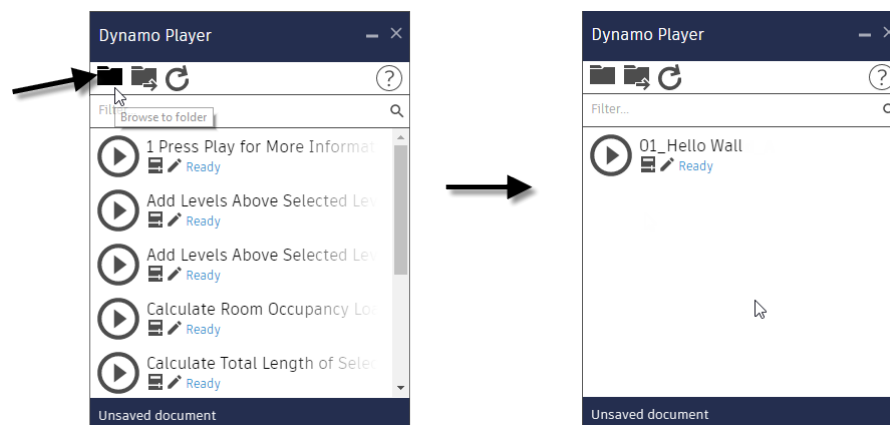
Dynamo Player

Filt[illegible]

Browse to folder

1 Press Play for More Informat
Ready

Add Levels Above Selected Le
Ready

Add Levels Above Selected Le
Ready

Calculate Room Occupancy Lo
Ready

Calculate Total Length of Sele
Ready

Unsaved document

Dynamo Player

Filter...

01_Hello Wall
Ready

Unsaved document